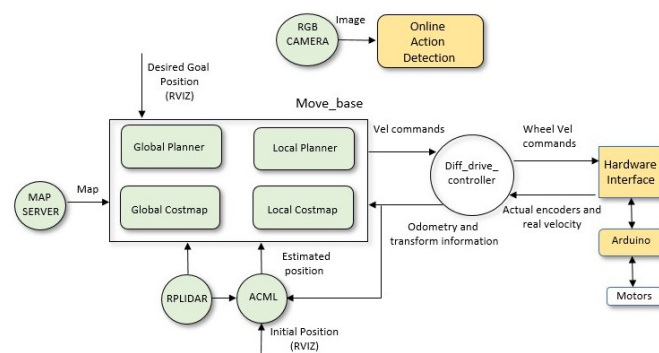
RGB CAMERA

Image

Online Action Detection

Desired Goal Position (RVIZ)

Move_base

Global Planner

Local Planner

Global Costmap

Local Costmap

MAP SERVER

Map

Vel commands

Diff_drive_ controller

Wheel Vel commands

Hardware Interface

Actual encoders and real velocity

Odometry and transform information

Arduino

Motors

Estimated position

RPLIDAR

ACML

Initial Position (RVIZ)